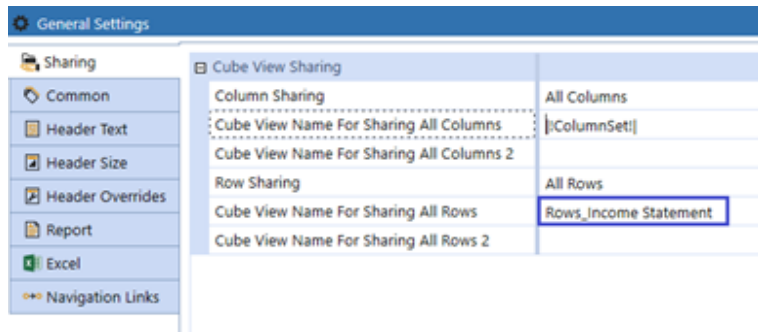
General Settings

Sharing
Common
Header Text
Header Size
Header Overrides
Report
Excel
Navigation Links

| Cube View Sharing | |
|---|---|
| Column Sharing | All Columns |
| Cube View Name For Sharing All Columns | \|ColumnSet!\| |
| Cube View Name For Sharing All Columns 2 | |
| Row Sharing | All Rows |
| Cube View Name For Sharing All Rows | Rows_Income Statement |
| Cube View Name For Sharing All Rows 2 | |